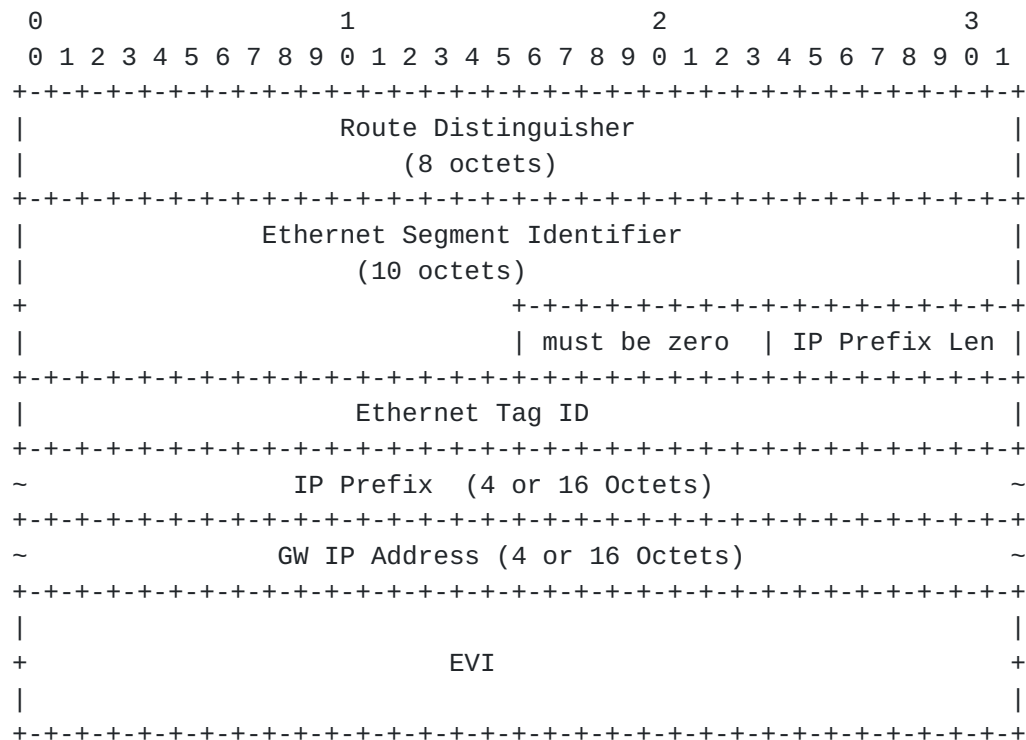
```
 0                   1                   2                   3
 0 1 2 3 4 5 6 7 8 9 0 1 2 3 4 5 6 7 8 9 0 1 2 3 4 5 6 7 8 9 0 1
+-+-+-+-+-+-+-+-+-+-+-+-+-+-+-+-+-+-+-+-+-+-+-+-+-+-+-+-+-+-+-+-+
|                     Route Distinguisher                       |
|                         (8 octets)                            |
+-+-+-+-+-+-+-+-+-+-+-+-+-+-+-+-+-+-+-+-+-+-+-+-+-+-+-+-+-+-+-+-+
|                Ethernet Segment Identifier                    |
|                      (10 octets)                              |
+                               +-+-+-+-+-+-+-+-+-+-+-+-+-+-+-+-+
|                               | must be zero  | IP Prefix Len |
+-+-+-+-+-+-+-+-+-+-+-+-+-+-+-+-+-+-+-+-+-+-+-+-+-+-+-+-+-+-+-+-+
|                      Ethernet Tag ID                          |
+-+-+-+-+-+-+-+-+-+-+-+-+-+-+-+-+-+-+-+-+-+-+-+-+-+-+-+-+-+-+-+-+
~                 IP Prefix  (4 or 16 Octets)                   ~
+-+-+-+-+-+-+-+-+-+-+-+-+-+-+-+-+-+-+-+-+-+-+-+-+-+-+-+-+-+-+-+-+
~                GW IP Address (4 or 16 Octets)                 ~
+-+-+-+-+-+-+-+-+-+-+-+-+-+-+-+-+-+-+-+-+-+-+-+-+-+-+-+-+-+-+-+-+
|                                                               |
+                            EVI                                +
|                                                               |
+-+-+-+-+-+-+-+-+-+-+-+-+-+-+-+-+-+-+-+-+-+-+-+-+-+-+-+-+-+-+-+-+
```